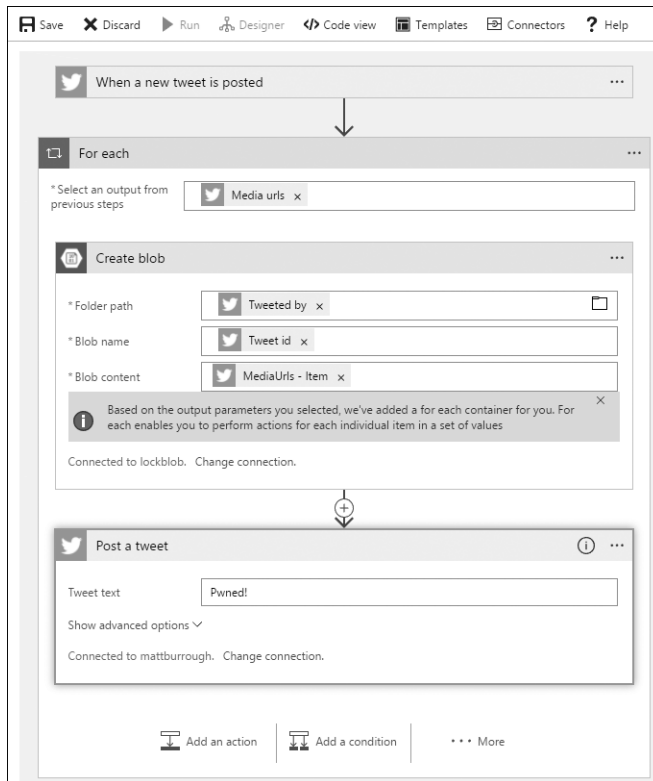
Save Discard Run Designer Code view Templates Connectors Help

When a new tweet is posted ···

For each ···

* Select an output from previous steps
Media urls ×

Create blob ···

* Folder path
Tweeted by ×

* Blob name
Tweet id ×

* Blob content
MediaUrls - Item ×

Based on the output parameters you selected, we've added a for each container for you. For each enables you to perform actions for each individual item in a set of values ×

Connected to lockblob. Change connection.

Post a tweet ···

Tweet text
Pwned!

Show advanced options

Connected to mattburrough. Change connection.

Add an action
Add a condition
··· More